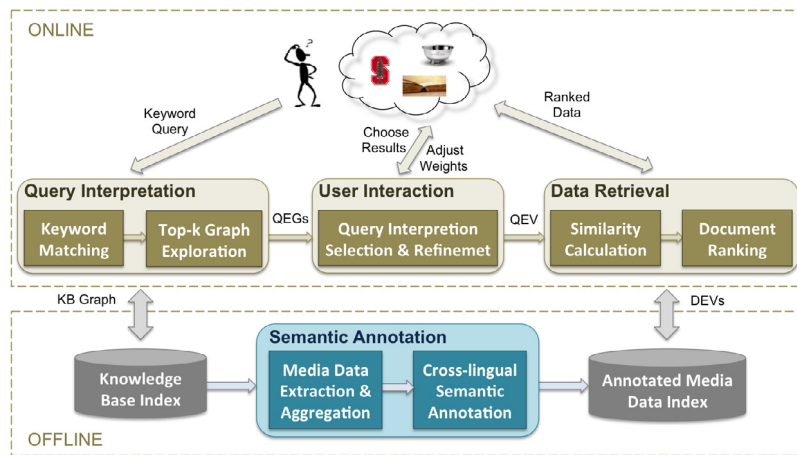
ONLINE

?

Keyword Query

Choose Results

Adjust Weights

Ranked Data

Query Interpretation

Keyword Matching

Top-k Graph Exploration

QEGs

User Interaction

Query Interpretion Selection & Refinemet

QEV

Data Retrieval

Similarity Calculation

Document Ranking

KB Graph

DEVs

Semantic Annotation

Knowledge Base Index

Media Data Extraction & Aggregation

Cross-lingual Semantic Annotation

Annotated Media Data Index

OFFLINE